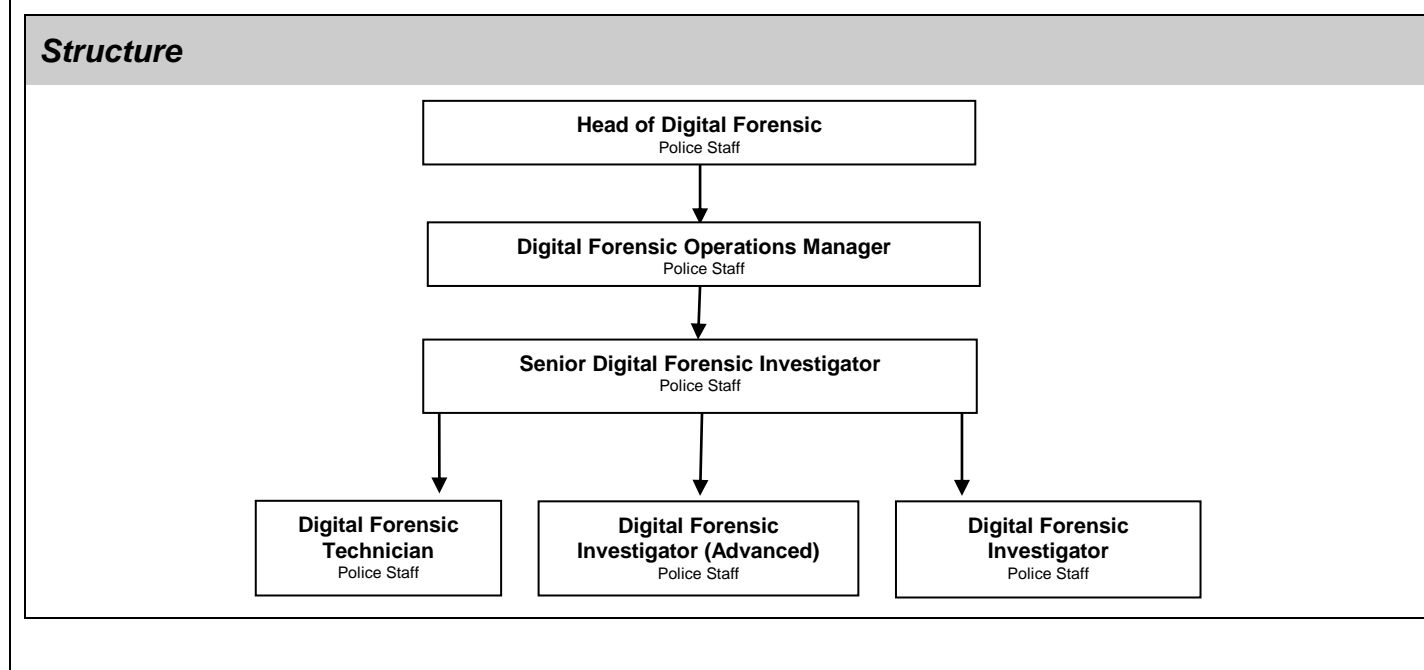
Structure

Head of Digital Forensic
Police Staff

Digital Forensic Operations Manager
Police Staff

Senior Digital Forensic Investigator
Police Staff

Digital Forensic Technician
Police Staff

Digital Forensic Investigator (Advanced)
Police Staff

Digital Forensic Investigator
Police Staff